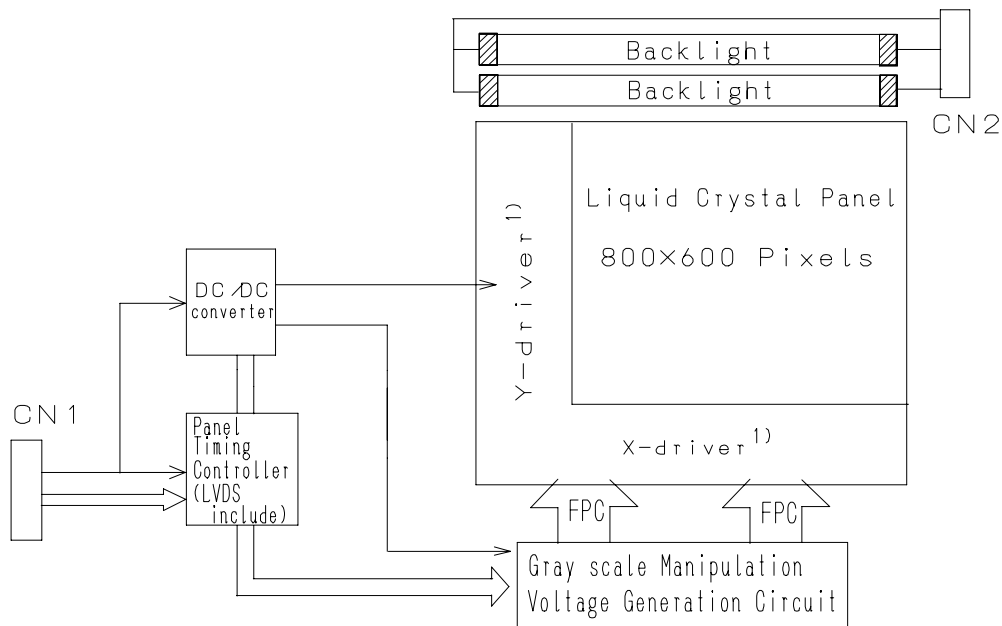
Backlight
Backlight
CN2
Liquid Crystal Panel
800×600 Pixels
Y-driver$^{1)}$
X-driver$^{1)}$
DC/DC converter
CN1
Panel Timing Controller (LVDS include)
FPC
FPC
Gray scale Manipulation Voltage Generation Circuit